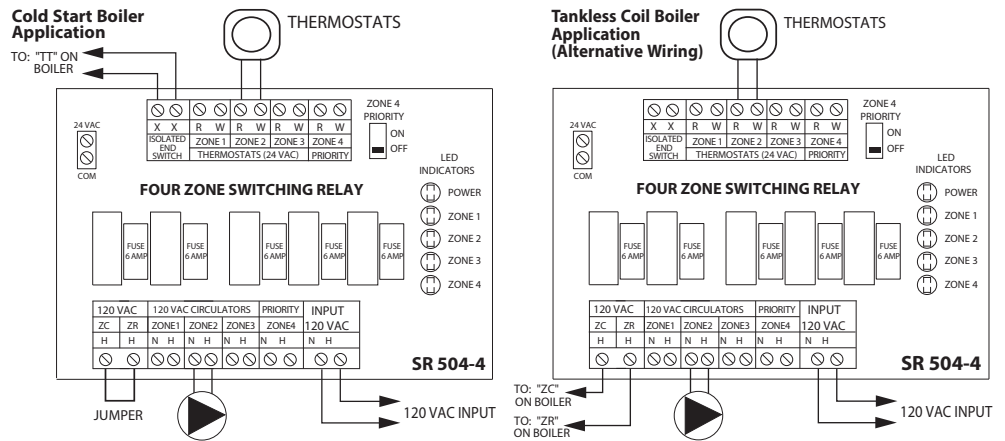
Cold Start Boiler Application

TO: "TT" ON BOILER

THERMOSTATS

| X | X | R | W | R | W | R | W | R | W |
|---|---|---|---|---|---|---|---|---|---|
| ISOLATED END SWITCH | | ZONE 1 | | ZONE 2 | | ZONE 3 | | ZONE 4 | |
| | | THERMOSTATS (24 VAC) | | | | | | PRIORITY | |

ZONE 4 PRIORITY
ON
OFF

24 VAC
COM

LED INDICATORS
POWER
ZONE 1
ZONE 2
ZONE 3
ZONE 4

FOUR ZONE SWITCHING RELAY

FUSE 6 AMP
FUSE 6 AMP
FUSE 6 AMP
FUSE 6 AMP

| 120 VAC | | 120 VAC CIRCULATORS | | | | | | PRIORITY | | INPUT | |
|---|---|---|---|---|---|---|---|---|---|---|---|
| ZC | ZR | ZONE1 | | ZONE2 | | ZONE3 | | ZONE4 | | 120 VAC | |
| H | H | N | H | N | H | N | H | N | H | N | H |

SR 504-4

JUMPER

120 VAC INPUT

Tankless Coil Boiler Application (Alternative Wiring)

THERMOSTATS

| X | X | R | W | R | W | R | W | R | W |
|---|---|---|---|---|---|---|---|---|---|
| ISOLATED END SWITCH | | ZONE 1 | | ZONE 2 | | ZONE 3 | | ZONE 4 | |
| | | THERMOSTATS (24 VAC) | | | | | | PRIORITY | |

ZONE 4 PRIORITY
ON
OFF

24 VAC
COM

LED INDICATORS
POWER
ZONE 1
ZONE 2
ZONE 3
ZONE 4

FOUR ZONE SWITCHING RELAY

FUSE 6 AMP
FUSE 6 AMP
FUSE 6 AMP
FUSE 6 AMP

| 120 VAC | | 120 VAC CIRCULATORS | | | | | | PRIORITY | | INPUT | |
|---|---|---|---|---|---|---|---|---|---|---|---|
| ZC | ZR | ZONE1 | | ZONE2 | | ZONE3 | | ZONE4 | | 120 VAC | |
| H | H | N | H | N | H | N | H | N | H | N | H |

SR 504-4

TO: "ZC" ON BOILER

TO: "ZR" ON BOILER

120 VAC INPUT